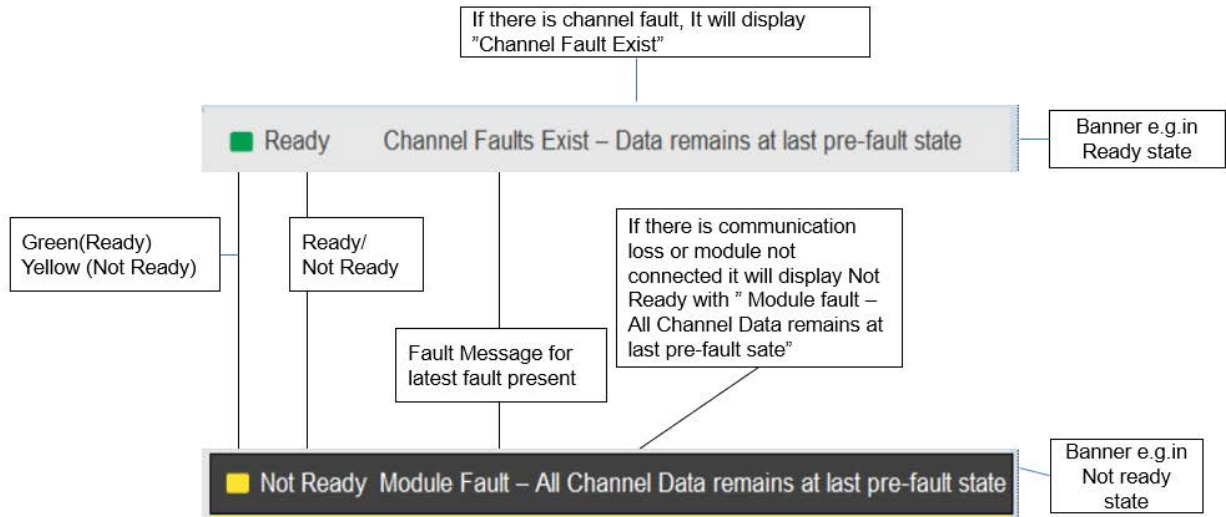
If there is channel fault, It will display "Channel Fault Exist"

Ready Channel Faults Exist – Data remains at last pre-fault state

Banner e.g.in Ready state

Green(Ready) Yellow (Not Ready)

Ready/ Not Ready

If there is communication loss or module not connected it will display Not Ready with " Module fault – All Channel Data remains at last pre-fault sate"

Fault Message for latest fault present

Not Ready Module Fault – All Channel Data remains at last pre-fault state

Banner e.g.in Not ready state